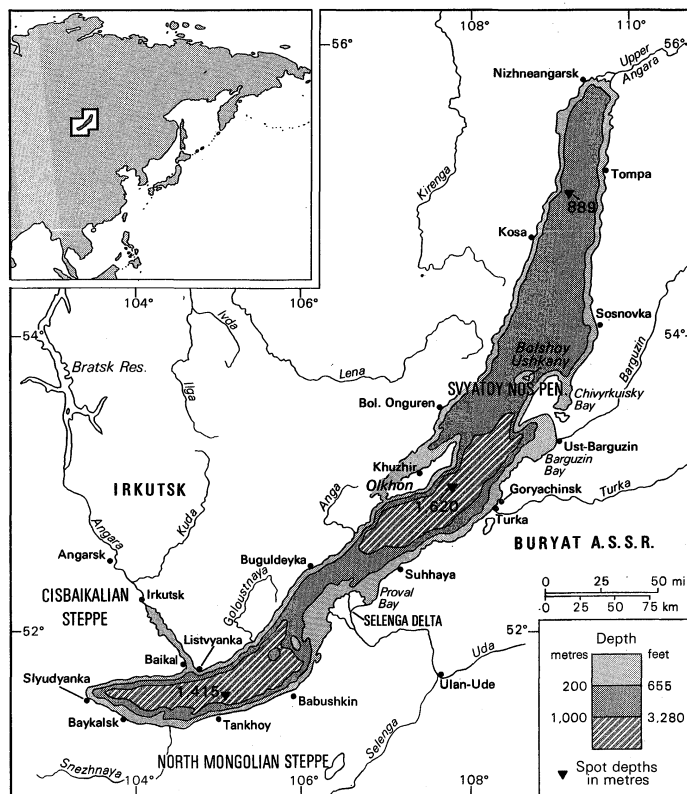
56°
108°
110°
56°
Upper Angara
Nizhneangarsk
Tompa
889
Kirenga
Kosa
104°
106°
Ivda
54°
Sosnovka
54°
Bratsk Res.
Ilga
Lena
Bolshoy Ushkany
Barguzin
SVYATOY NOS PEN.
Chivyrkuisky Bay
Bol. Onguren
Ust-Barguzin
Barguzin Bay
Khuzhir
Olkhon
Anga
IRKUTSK
Goryachinsk
1,620
Turka
Turka
Kuda
Angara
BURYAT A.S.S.R.
Angarsk
Buguldeyka
Goloustnaya
Suhhaya
0 25 50 mi
0 25 50 75 km
CISBAIKALIAN STEPPE
Irkutsk
Proval Bay
Listvyanka
SELENGA DELTA
52°
52°
Uda
Depth
metres feet
Baikal
Slyudyanka
1,415
Babushkin
Ulan-Ude
200 655
1,000 3,280
Baykalsk
Tankhoy
Selenga
NORTH MONGOLIAN STEPPE
Snezhnaya
104°
106°
108°
▼ Spot depths in metres